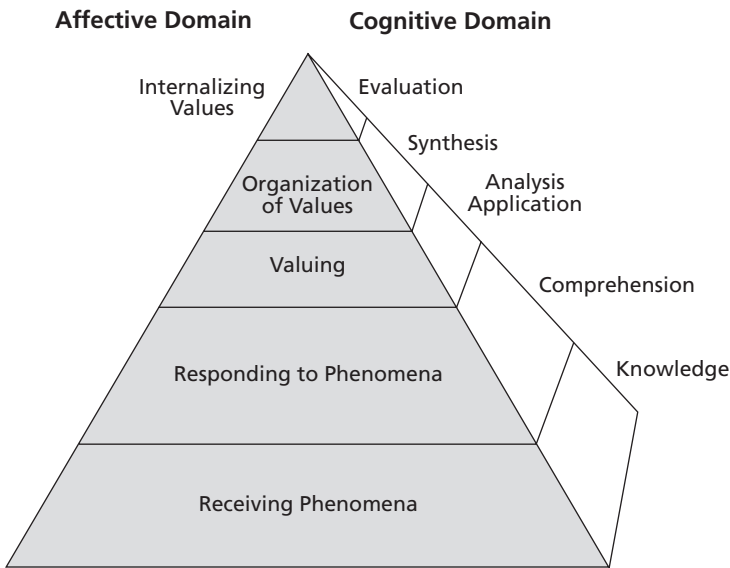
Affective Domain

Cognitive Domain

Internalizing Values

Evaluation

Synthesis

Organization of Values

Analysis
Application

Valuing

Comprehension

Responding to Phenomena

Knowledge

Receiving Phenomena